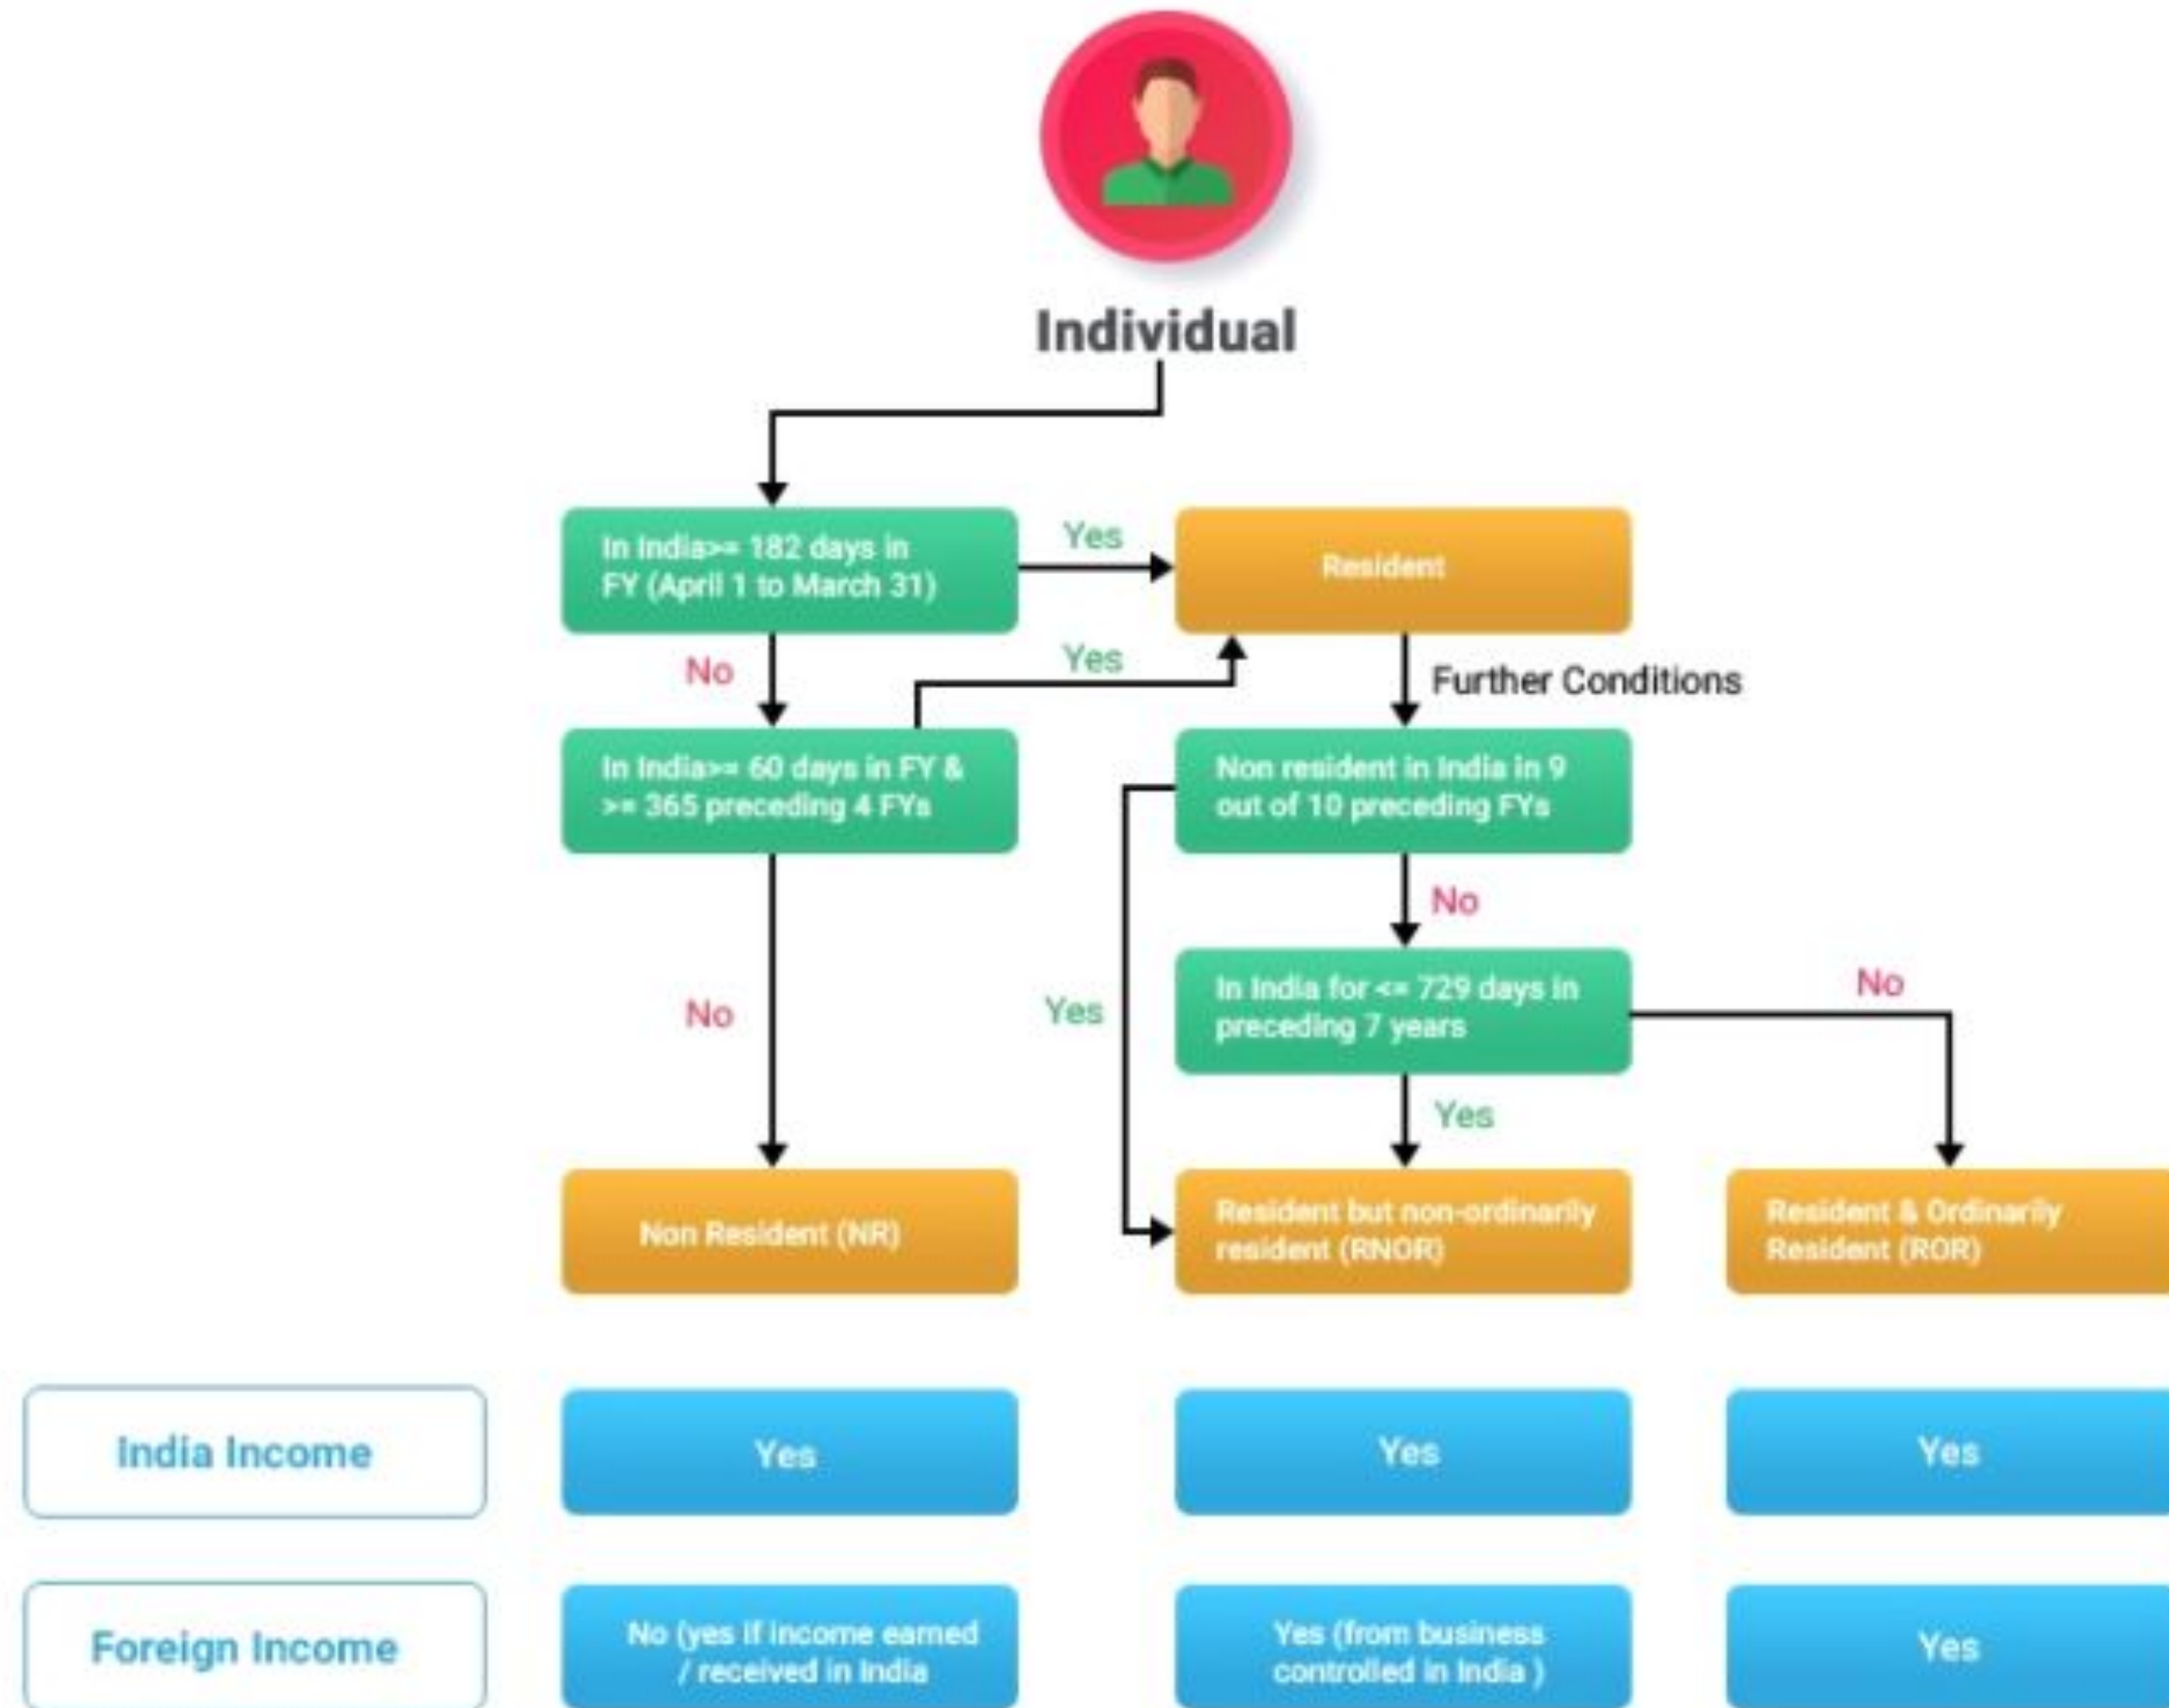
Individual

In India>= 182 days in FY (April 1 to March 31)

Yes

Resident

No

Yes

Further Conditions

In India>= 60 days in FY & >= 365 preceding 4 FYs

Non resident in India in 9 out of 10 preceding FYs

No

No

Yes

In India for <= 729 days in preceding 7 years

No

Yes

Non Resident (NR)

Resident but non-ordinarily resident (RNOR)

Resident & Ordinarily Resident (ROR)

India Income

Yes

Yes

Yes

Foreign Income

No (yes if income earned / received in India

Yes (from business controlled in India )

Yes